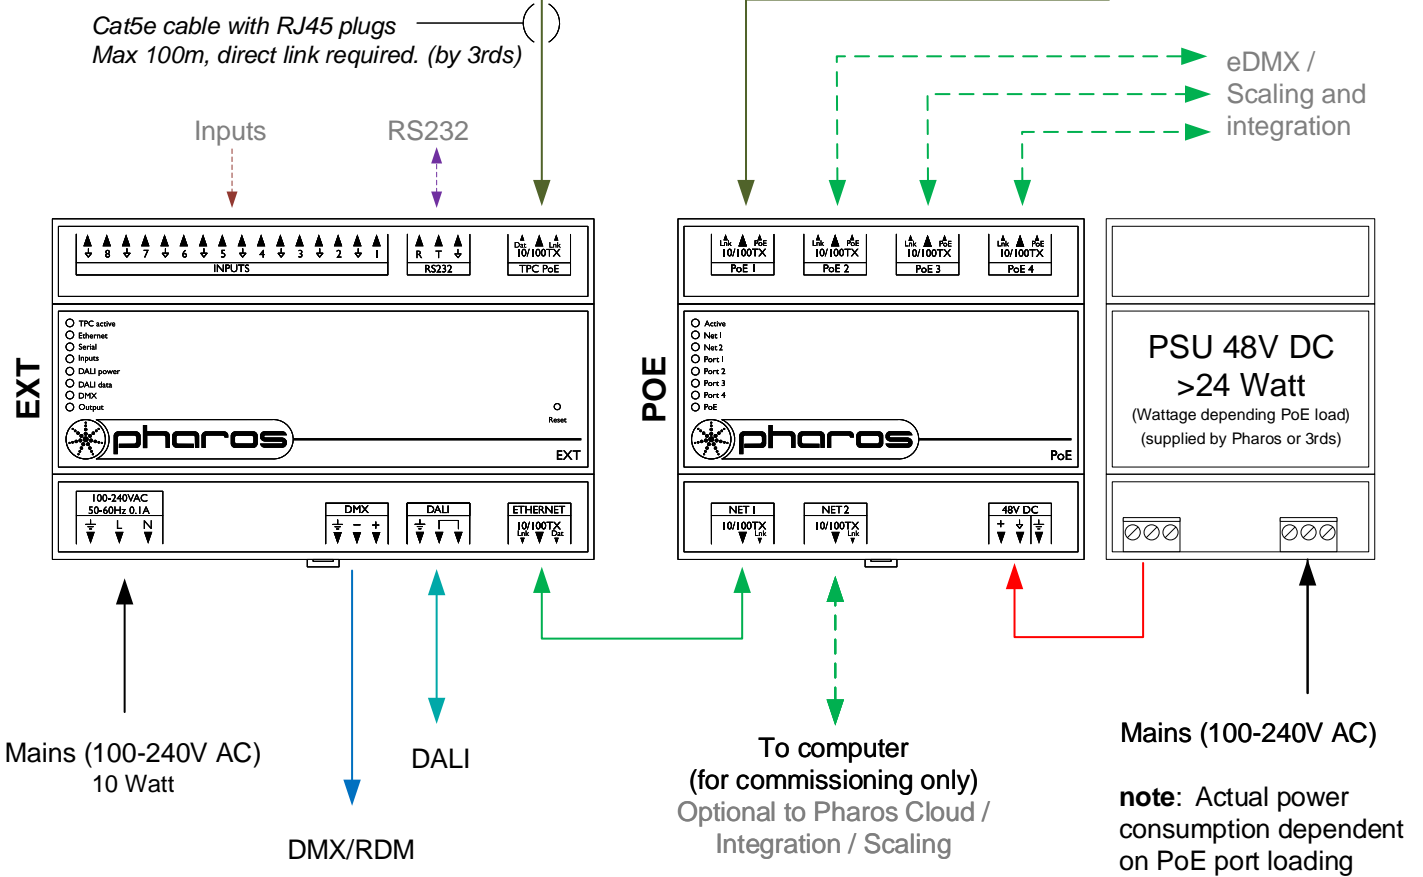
Cat5e cable with RJ45 plugs
Max 100m, direct link required. (by 3rds)

Inputs

RS232

eDMX /
Scaling and
integration

8 7 6 5 4 3 2 1
INPUTS

R T
RS232

Dat Lnk
10/100TX
TPC PoE

Lnk PoE
10/100TX
PoE 1

Lnk PoE
10/100TX
PoE 2

Lnk PoE
10/100TX
PoE 3

Lnk PoE
10/100TX
PoE 4

EXT

TPC active
Ethernet
Serial
Inputs
DALI power
DALI data
DMX
Output

Reset

pharos

EXT

POE

Active
Net 1
Net 2
Port 1
Port 2
Port 3
Port 4
PoE

pharos

PoE

PSU 48V DC
>24 Watt
(Wattage depending PoE load)
(supplied by Pharos or 3rds)

100-240VAC
50-60Hz 0.1A
L N

DMX
− +

DALI

ETHERNET
10/100TX
Lnk Dat

NET 1
10/100TX
Lnk

NET 2
10/100TX
Lnk

48V DC
+

Mains (100-240V AC)
10 Watt

DMX/RDM

DALI

To computer
(for commissioning only)
Optional to Pharos Cloud /
Integration / Scaling

Mains (100-240V AC)

note: Actual power consumption dependent on PoE port loading